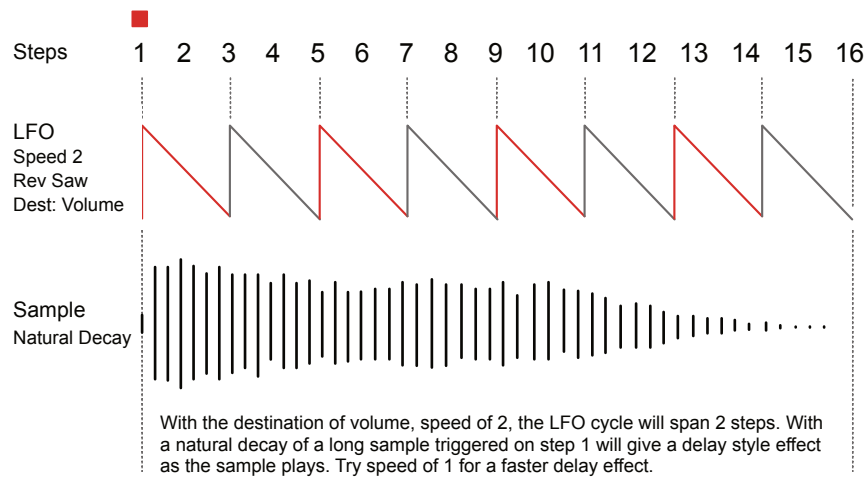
Steps 1 2 3 4 5 6 7 8 9 10 11 12 13 14 15 16

LFO
Speed 2
Rev Saw
Dest: Volume

Sample
Natural Decay

With the destination of volume, speed of 2, the LFO cycle will span 2 steps. With a natural decay of a long sample triggered on step 1 will give a delay style effect as the sample plays. Try speed of 1 for a faster delay effect.